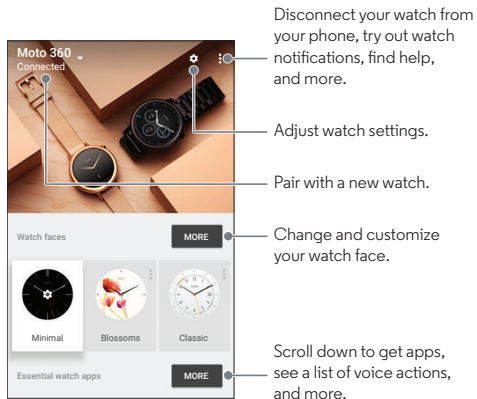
Moto 360
Connected

Disconnect your watch from your phone, try out watch notifications, find help, and more.

Adjust watch settings.

Pair with a new watch.

Watch faces

MORE

Change and customize your watch face.

Minimal

Blossoms

Classic

Essential watch apps

MORE

Scroll down to get apps, see a list of voice actions, and more.